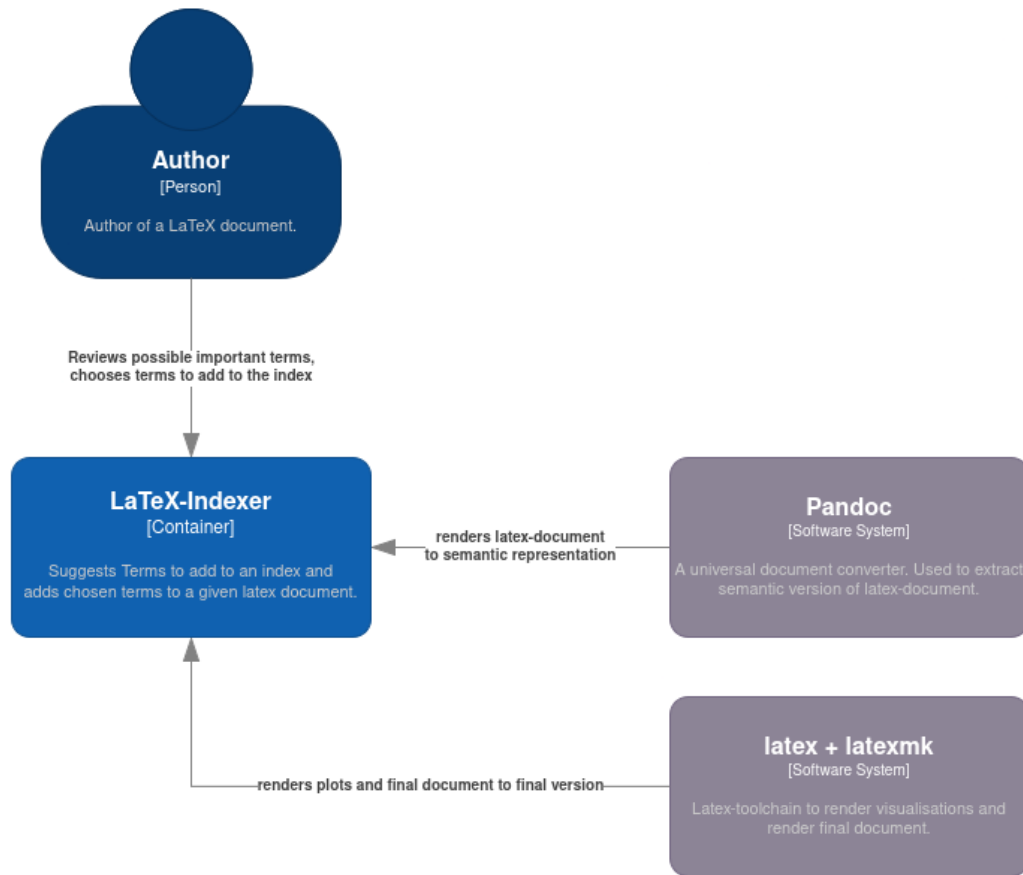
Author
[Person]

Author of a LaTeX document.

Reviews possible important terms, chooses terms to add to the index

LaTeX-Indexer
[Container]

Suggests Terms to add to an index and adds chosen terms to a given latex document.

renders latex-document to semantic representation

Pandoc
[Software System]

A universal document converter. Used to extract semantic version of latex-document.

renders plots and final document to final version

latex + latexmk
[Software System]

Latex-toolchain to render visualisations and render final document.